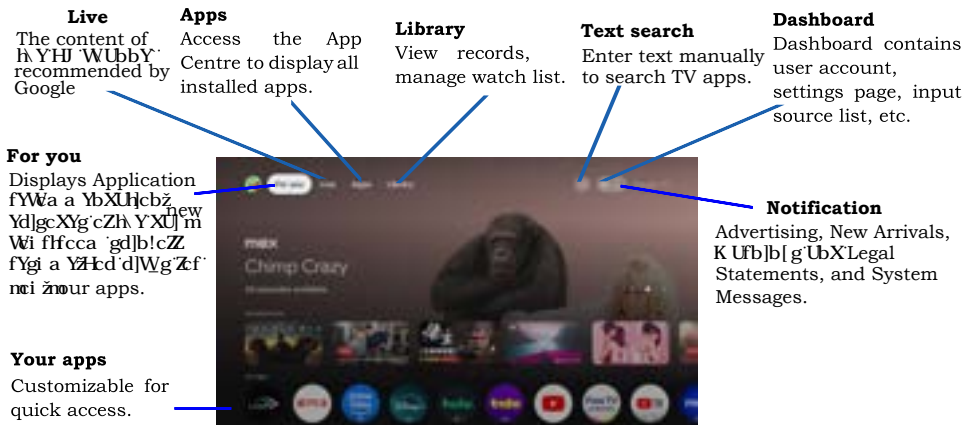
**Live**
The content of h\YHJ \W\UbbY` recommended by Google

**Apps**
Access the App Centre to display all installed apps.

**Library**
View records, manage watch list.

**Text search**
Enter text manually to search TV apps.

**Dashboard**
Dashboard contains user account, settings page, input source list, etc.

**For you**
Displays Application fYWca a YbXUh]cbž Yd]gcXYg cZh Y XU] m Wci fi Hcca `gd]b!cZZ fYgi a YzHcd d]W_g Zcf nci žnour apps.
new

**Notification**
Advertising, New Arrivals, K Ufb]b[ g UbX Legal Statements, and System Messages.

**Your apps**
Customizable for quick access.

For you Live Apps Library

max
Chimp Crazy